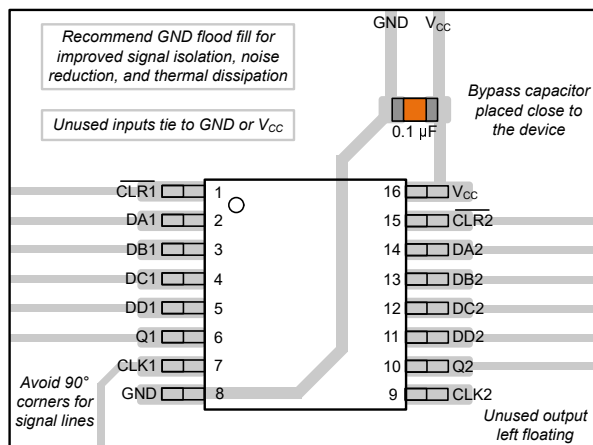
Recommend GND flood fill for improved signal isolation, noise reduction, and thermal dissipation

Unused inputs tie to GND or $V_{CC}$

GND $V_{CC}$

Bypass capacitor placed close to the device

0.1 µF

$\overline{CLR1}$ 1
DA1 2
DB1 3
DC1 4
DD1 5
Q1 6
CLK1 7
GND 8

16 $V_{CC}$
15 $\overline{CLR2}$
14 DA2
13 DB2
12 DC2
11 DD2
10 Q2
9 CLK2

Avoid 90° corners for signal lines

Unused output left floating